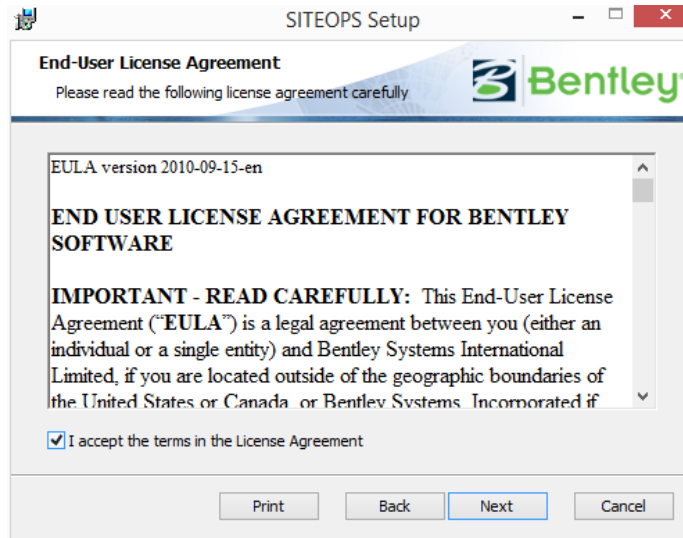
SITEOPS Setup

End-User License Agreement

Please read the following license agreement carefully

Bentley

EULA version 2010-09-15-en

END USER LICENSE AGREEMENT FOR BENTLEY SOFTWARE

IMPORTANT - READ CAREFULLY: This End-User License Agreement ("EULA") is a legal agreement between you (either an individual or a single entity) and Bentley Systems International Limited, if you are located outside of the geographic boundaries of the United States or Canada, or Bentley Systems, Incorporated if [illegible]

I accept the terms in the License Agreement

Print | Back | Next | Cancel